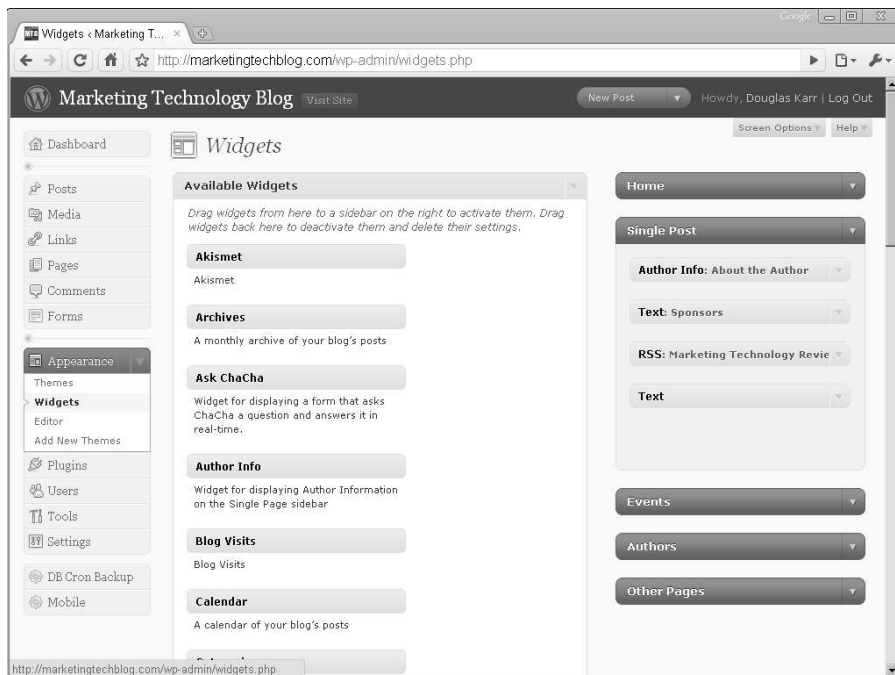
Widgets ‹ Marketing T... ×

Google

http://marketingtechblog.com/wp-admin/widgets.php

Marketing Technology Blog Visit Site

New Post

Howdy, Douglas Karr | Log Out

Screen Options Help

Dashboard

Posts
Media
Links
Pages
Comments
Forms

Appearance
Themes
Widgets
Editor
Add New Themes

Plugins
Users
Tools
Settings

DB Cron Backup
Mobile

Widgets

Available Widgets

Drag widgets from here to a sidebar on the right to activate them. Drag widgets back here to deactivate them and delete their settings.

Akismet
Akismet

Archives
A monthly archive of your blog's posts

Ask ChaCha
Widget for displaying a form that asks ChaCha a question and answers it in real-time.

Author Info
Widget for displaying Author Information on the Single Page sidebar

Blog Visits
Blog Visits

Calendar
A calendar of your blog's posts

Home

Single Post

Author Info: About the Author

Text: Sponsors

RSS: Marketing Technology Revie

Text

Events

Authors

Other Pages

http://marketingtechblog.com/wp-admin/widgets.php